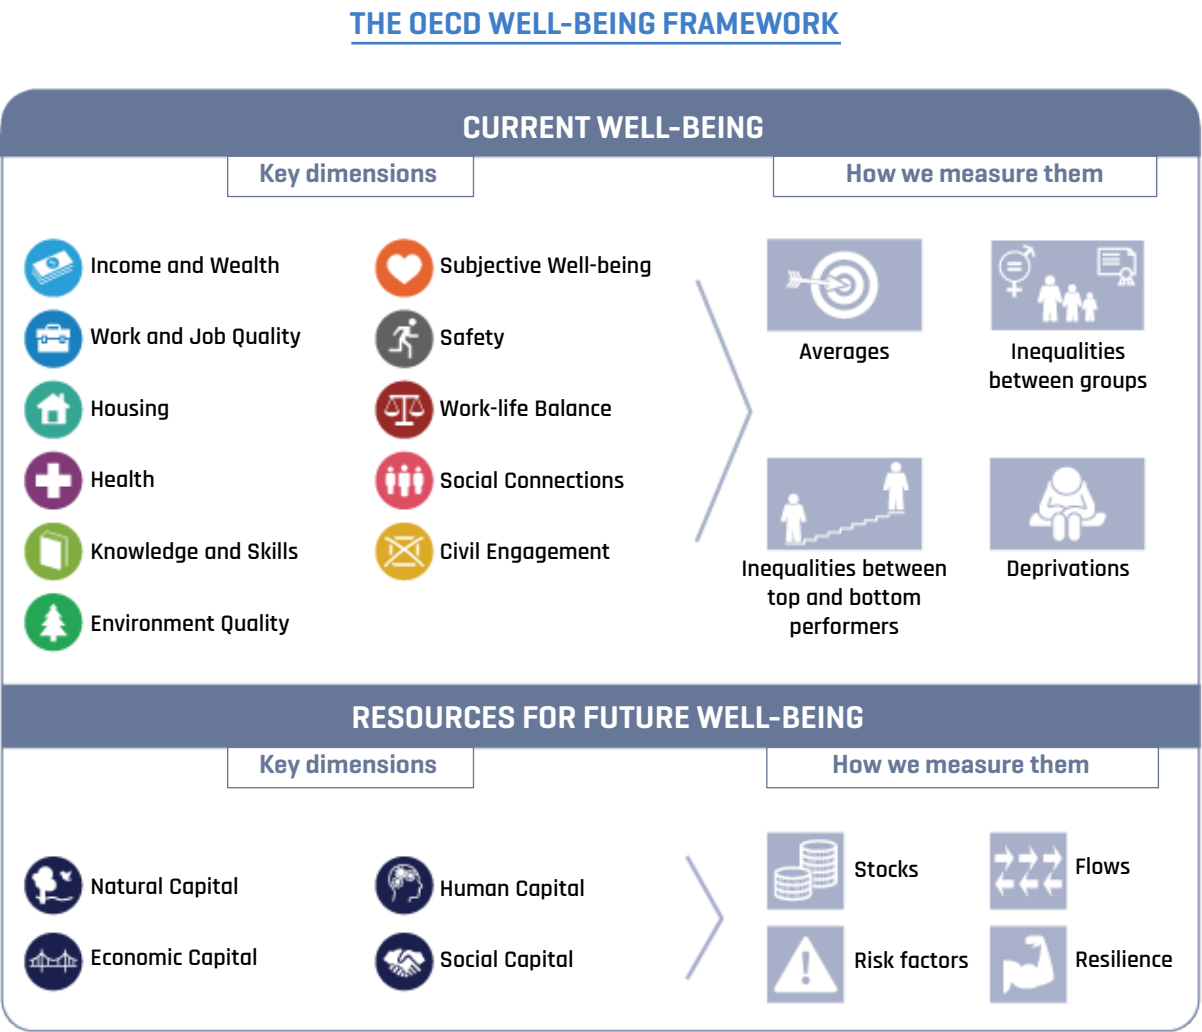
THE OECD WELL-BEING FRAMEWORK

CURRENT WELL-BEING

Key dimensions

How we measure them

Income and Wealth

Work and Job Quality

Housing

Health

Knowledge and Skills

Environment Quality

Subjective Well-being

Safety

Work-life Balance

Social Connections

Civil Engagement

Averages

Inequalities between groups

Inequalities between top and bottom performers

Deprivations

RESOURCES FOR FUTURE WELL-BEING

Key dimensions

How we measure them

Natural Capital

Economic Capital

Human Capital

Social Capital

Stocks

Flows

Risk factors

Resilience